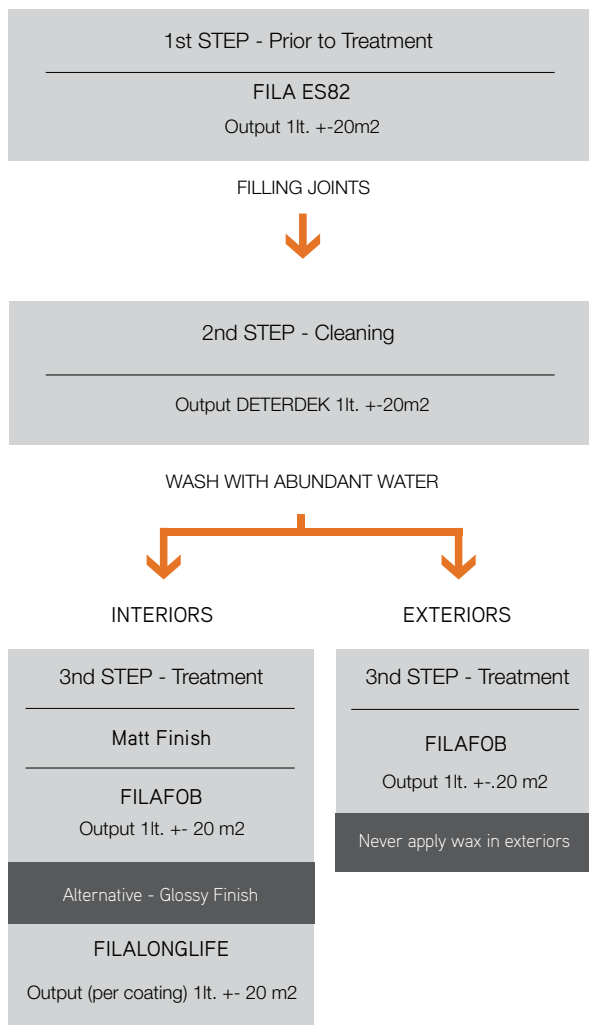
1st STEP - Prior to Treatment

FILA ES82

Output 1lt. +-20m2

FILLING JOINTS

2nd STEP - Cleaning

Output DETERDEK 1lt. +-20m2

WASH WITH ABUNDANT WATER

INTERIORS

3nd STEP - Treatment

Matt Finish

FILAFOB

Output 1lt. +- 20 m2

Alternative - Glossy Finish

FILALONGLIFE

Output (per coating) 1lt. +- 20 m2

EXTERIORS

3nd STEP - Treatment

FILAFOB

Output 1lt. +-.20 m2

Never apply wax in exteriors